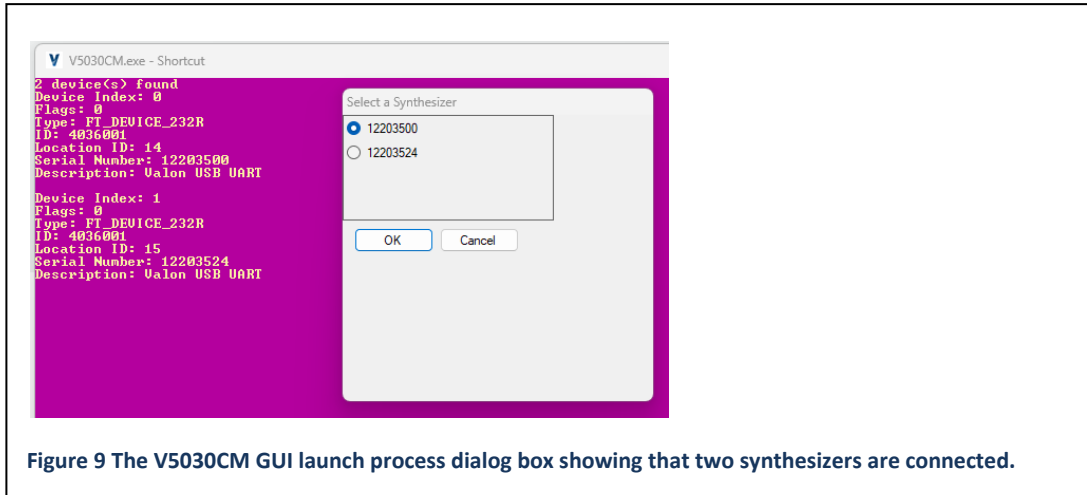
V V5030CM.exe - Shortcut

2 device(s) found
Device Index: 0
Flags: 0
Type: FT_DEVICE_232R
ID: 4036001
Location ID: 14
Serial Number: 12203500
Description: Valon USB UART

Device Index: 1
Flags: 0
Type: FT_DEVICE_232R
ID: 4036001
Location ID: 15
Serial Number: 12203524
Description: Valon USB UART

Select a Synthesizer

12203500

12203524

OK

Cancel

Figure 9 The V5030CM GUI launch process dialog box showing that two synthesizers are connected.